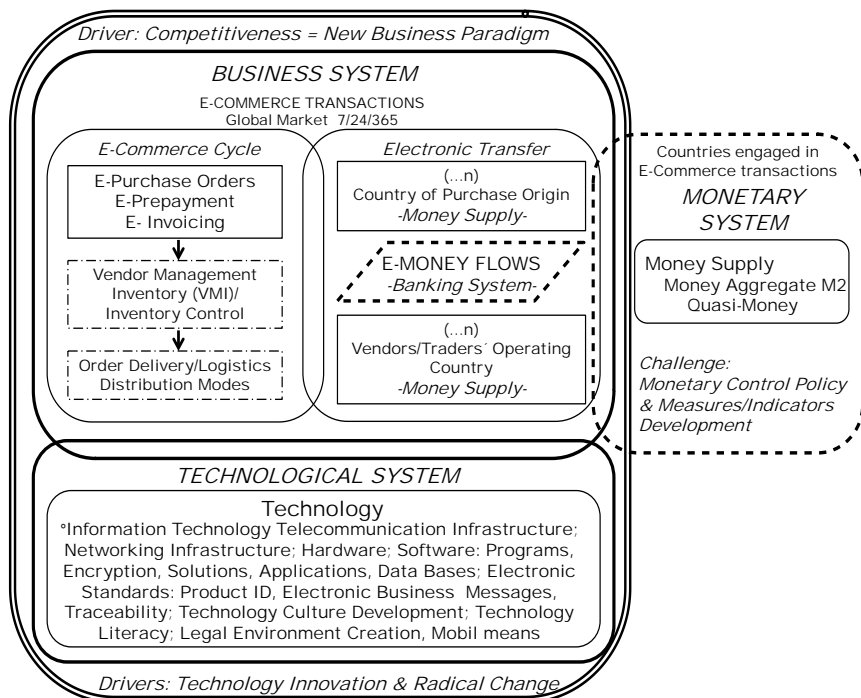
Driver: Competitiveness = New Business Paradigm

BUSINESS SYSTEM

E-COMMERCE TRANSACTIONS
Global Market 7/24/365

E-Commerce Cycle

E-Purchase Orders
E-Prepayment
E- Invoicing

Vendor Management Inventory (VMI)/ Inventory Control

Order Delivery/Logistics Distribution Modes

Electronic Transfer

(...n)
Country of Purchase Origin
-Money Supply-

E-MONEY FLOWS
-Banking System-

(...n)
Vendors/Traders´ Operating Country
-Money Supply-

Countries engaged in E-Commerce transactions

MONETARY SYSTEM

Money Supply
Money Aggregate M2
Quasi-Money

Challenge:
Monetary Control Policy & Measures/Indicators Development

TECHNOLOGICAL SYSTEM

Technology
°Information Technology Telecommunication Infrastructure; Networking Infrastructure; Hardware; Software: Programs, Encryption, Solutions, Applications, Data Bases; Electronic Standards: Product ID, Electronic Business Messages, Traceability; Technology Culture Development; Technology Literacy; Legal Environment Creation, Mobil means

Drivers: Technology Innovation & Radical Change